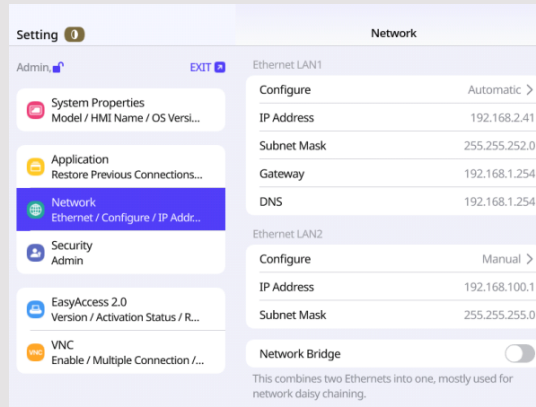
Setting 0

Admin,

EXIT

System Properties
Model / HMI Name / OS Versi...

Application
Restore Previous Connections...

Network
Ethernet / Configure / IP Addr...

Security
Admin

EasyAccess 2.0
Version / Activation Status / R...

VNC
VNC
Enable / Multiple Connection /...

Network

Ethernet LAN1

| | |
|---|---|
| Configure | Automatic > |
| IP Address | 192.168.2.41 |
| Subnet Mask | 255.255.252.0 |
| Gateway | 192.168.1.254 |
| DNS | 192.168.1.254 |

Ethernet LAN2

| | |
|---|---|
| Configure | Manual > |
| IP Address | 192.168.100.1 |
| Subnet Mask | 255.255.255.0 |

Network Bridge

This combines two Ethernets into one, mostly used for network daisy chaining.